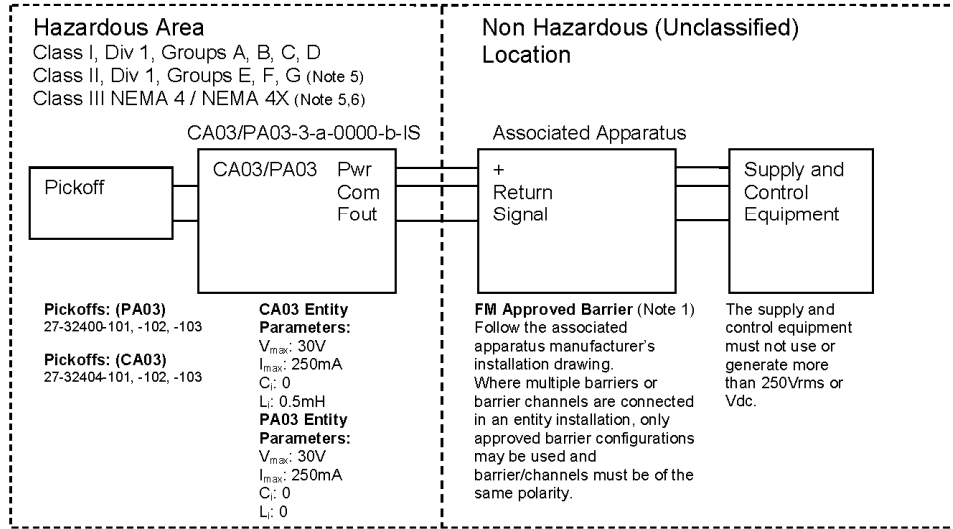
Hazardous Area
Class I, Div 1, Groups A, B, C, D
Class II, Div 1, Groups E, F, G (Note 5)
Class III NEMA 4 / NEMA 4X (Note 5,6)

Non Hazardous (Unclassified) Location

CA03/PA03-3-a-0000-b-IS

Associated Apparatus

Pickoff

CA03/PA03 Pwr Com Fout

+
Return
Signal

Supply and Control Equipment

Pickoffs: (PA03)
27-32400-101, -102, -103

Pickoffs: (CA03)
27-32404-101, -102, -103

CA03 Entity Parameters:
$V_{max}$: 30V
$I_{max}$: 250mA
$C_i$: 0
$L_i$: 0.5mH
PA03 Entity Parameters:
$V_{max}$: 30V
$I_{max}$: 250mA
$C_i$: 0
$L_i$: 0

FM Approved Barrier (Note 1)
Follow the associated apparatus manufacturer's installation drawing.
Where multiple barriers or barrier channels are connected in an entity installation, only approved barrier configurations may be used and barrier/channels must be of the same polarity.

The supply and control equipment must not use or generate more than 250Vrms or Vdc.